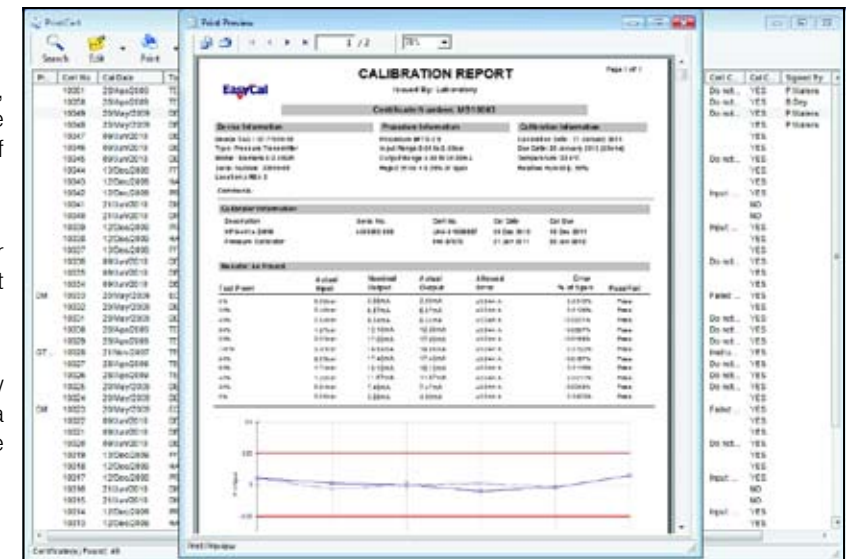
PrintCert

Search Edit Print

Print Preview

1 / 2 75%

Page 1 of 1

CALIBRATION REPORT

EasyCal

Issued By: Laboratory

Certificate Number: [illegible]

Device Information

Procedure Information

Calibration Information

Comments

Calibrator Information

Description Serial No. Cert No. Cal Date Cal Due

Results: As Found

Test Point Actual Input Nominal Output Actual Output Allowed Error Error % of Span Pass/Fail

Pass

Pass

Pass

Pass

Pass

Pass

Pass

Pass

Pass

Pass

Pass

Print Preview

Certificates Found: 49

Cert No Cal Date

Cal C... Cal C... Signed By

Do not... YES P Waters

Do not... YES B Day

Do not... YES P Waters

YES P Waters

YES

Do not... YES

YES

YES

Input... YES

NO

NO

Input... YES

YES

YES

Do not... YES

YES

Failed ... YES

YES

Do not... YES

Do not... YES

Instru... YES

Do not... YES

Do not... YES

YES

Failed ... YES

YES

YES

Do not... YES

YES

YES

Input... YES

NO

NO

Input... YES

YES